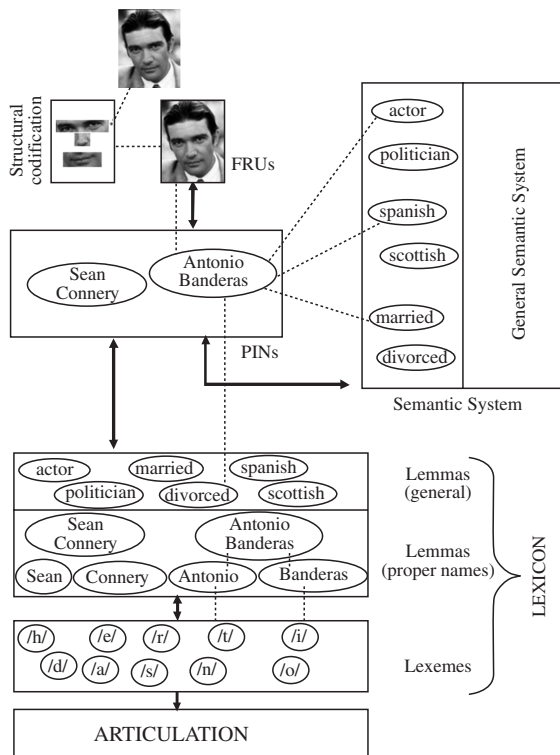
Structural codification

FRUs

Sean Connery

Antonio Banderas

PINs

actor

politician

spanish

scottish

married

divorced

General Semantic System

Semantic System

actor

married

spanish

politician

divorced

scottish

Sean Connery

Antonio Banderas

Sean

Connery

Antonio

Banderas

Lemmas (general)

Lemmas (proper names)

LEXICON

/h/

/e/

/r/

/t/

/i/

/d/

/a/

/s/

/n/

/o/

Lexemes

ARTICULATION